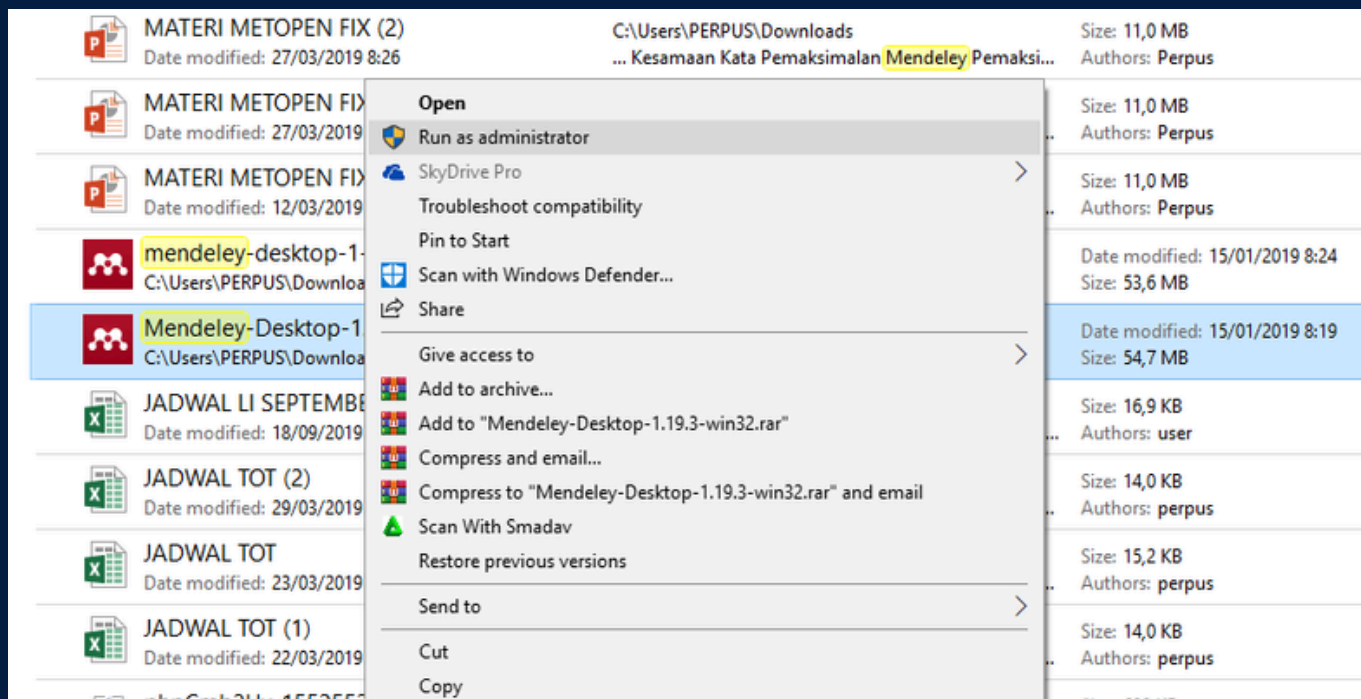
MATERI METOPEN FIX (2)
Date modified: 27/03/2019 8:26
C:\Users\PERPUS\Downloads
... Kesamaan Kata Pemaksimalan Mendeley Pemaksi...
Size: 11,0 MB
Authors: Perpus

MATERI METOPEN FIX
Date modified: 27/03/2019
Size: 11,0 MB
Authors: Perpus

MATERI METOPEN FIX
Date modified: 12/03/2019
Size: 11,0 MB
Authors: Perpus

mendeley-desktop-1-
C:\Users\PERPUS\Downloa
Date modified: 15/01/2019 8:24
Size: 53,6 MB

Mendeley-Desktop-1.
C:\Users\PERPUS\Downloa
Date modified: 15/01/2019 8:19
Size: 54,7 MB

JADWAL LI SEPTEMBE
Date modified: 18/09/2019
Size: 16,9 KB
Authors: user

JADWAL TOT (2)
Date modified: 29/03/2019
Size: 14,0 KB
Authors: perpus

JADWAL TOT
Date modified: 23/03/2019
Size: 15,2 KB
Authors: perpus

JADWAL TOT (1)
Date modified: 22/03/2019
Size: 14,0 KB
Authors: perpus

Open
Run as administrator
SkyDrive Pro
Troubleshoot compatibility
Pin to Start
Scan with Windows Defender...
Share
Give access to
Add to archive...
Add to "Mendeley-Desktop-1.19.3-win32.rar"
Compress and email...
Compress to "Mendeley-Desktop-1.19.3-win32.rar" and email
Scan With Smadav
Restore previous versions
Send to
Cut
Copy